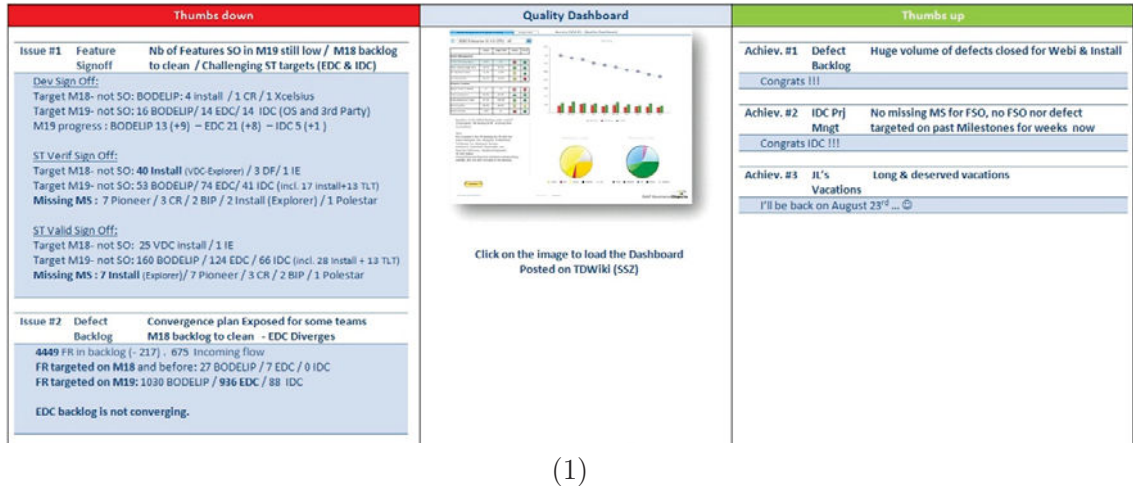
Thumbs down

Issue #1 Feature Signoff Nb of Features SO in M19 still low / M18 backlog to clean / Challenging ST targets (EDC & IDC)

Dev Sign Off:
Target M18- not SO: BODELIP: 4 install / 1 CR / 1 Xcelsius
Target M19- not SO: 16 BODELIP/ 14 EDC/ 14 IDC (OS and 3rd Party)
M19 progress : BODELIP 13 (+9) – EDC 21 (+8) – IDC 5 (+1)

ST Verif Sign Off:
Target M18- not SO: 40 Install (VDC-Explorer) / 3 DF/ 1 IE
Target M19- not SO: 53 BODELIP/ 74 EDC/ 41 IDC (incl. 17 install+13 TLT)
Missing MS : 7 Pioneer / 3 CR / 2 BIP / 2 Install (Explorer) / 1 Polestar

ST Valid Sign Off:
Target M18- not SO: 25 VDC install / 1 IE
Target M19- not SO: 160 BODELIP / 124 EDC / 66 IDC (incl. 28 install + 13 TLT)
Missing MS : 7 Install (Explorer)/ 7 Pioneer / 3 CR / 2 BIP / 1 Polestar

Issue #2 Defect Backlog Convergence plan Exposed for some teams M18 backlog to clean - EDC Diverges
4449 FR in backlog (- 217) . 675 Incoming flow
FR targeted on M18 and before: 27 BODELIP / 7 EDC / 0 IDC
FR targeted on M19: 1030 BODELIP / 936 EDC / 88 IDC

EDC backlog is not converging.

Quality Dashboard

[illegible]

Click on the image to load the Dashboard Posted on TDWiki (SSZ)

Thumbs up

Achiev. #1 Defect Backlog Huge volume of defects closed for Webi & Install
Congrats !!!

Achiev. #2 IDC Prj Mngt No missing MS for FSO, no FSO nor defect targeted on past Milestones for weeks now
Congrats IDC !!!

Achiev. #3 JL's Vacations Long & deserved vacations
I'll be back on August 23$^{rd}$ ... ☺

(1)